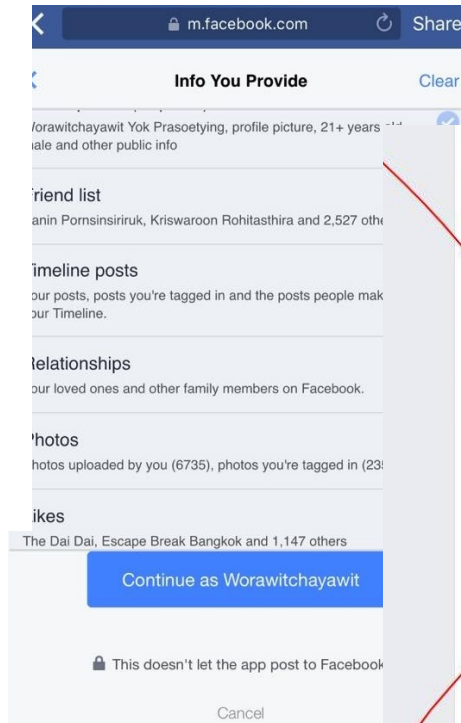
m.facebook.com

Share

Info You Provide

Clear

Vorawitchayawit Yok Prasoetying, profile picture, 21+ years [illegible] nale and other public info

riend list

anin Pornsinsiriruk, Kriswaroon Rohitasthira and 2,527 othe

imeline posts

our posts, posts you're tagged in and the posts people mak our Timeline.

Relationships

our loved ones and other family members on Facebook.

Photos

hotos uploaded by you (6735), photos you're tagged in (23

ikes

The Dai Dai, Escape Break Bangkok and 1,147 others

Continue as Worawitchayawit

This doesn't let the app post to Facebook

Cancel